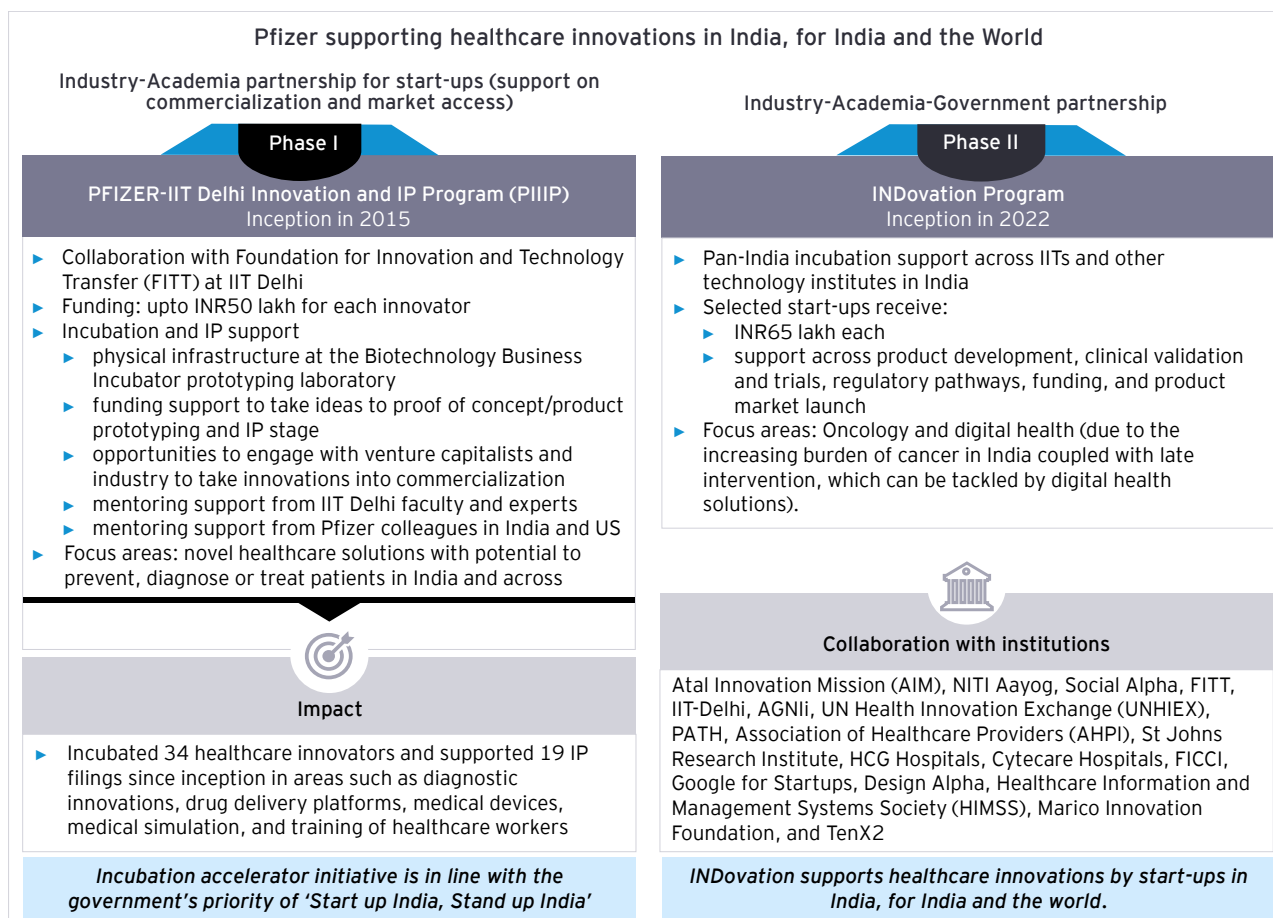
Pfizer supporting healthcare innovations in India, for India and the World

Industry-Academia partnership for start-ups (support on commercialization and market access)

Phase I

PFIZER-IIT Delhi Innovation and IP Program (PIIIP)
Inception in 2015

► Collaboration with Foundation for Innovation and Technology Transfer (FITT) at IIT Delhi
► Funding: upto INR50 lakh for each innovator
► Incubation and IP support
► physical infrastructure at the Biotechnology Business Incubator prototyping laboratory
► funding support to take ideas to proof of concept/product prototyping and IP stage
► opportunities to engage with venture capitalists and industry to take innovations into commercialization
► mentoring support from IIT Delhi faculty and experts
► mentoring support from Pfizer colleagues in India and US
► Focus areas: novel healthcare solutions with potential to prevent, diagnose or treat patients in India and across

Impact

► Incubated 34 healthcare innovators and supported 19 IP filings since inception in areas such as diagnostic innovations, drug delivery platforms, medical devices, medical simulation, and training of healthcare workers

Incubation accelerator initiative is in line with the government's priority of 'Start up India, Stand up India'

Industry-Academia-Government partnership

Phase II

INDovation Program
Inception in 2022

► Pan-India incubation support across IITs and other technology institutes in India
► Selected start-ups receive:
► INR65 lakh each
► support across product development, clinical validation and trials, regulatory pathways, funding, and product market launch
► Focus areas: Oncology and digital health (due to the increasing burden of cancer in India coupled with late intervention, which can be tackled by digital health solutions).

Collaboration with institutions

Atal Innovation Mission (AIM), NITI Aayog, Social Alpha, FITT, IIT-Delhi, AGNIi, UN Health Innovation Exchange (UNHIEX), PATH, Association of Healthcare Providers (AHPI), St Johns Research Institute, HCG Hospitals, Cytecare Hospitals, FICCI, Google for Startups, Design Alpha, Healthcare Information and Management Systems Society (HIMSS), Marico Innovation Foundation, and TenX2

INDovation supports healthcare innovations by start-ups in India, for India and the world.